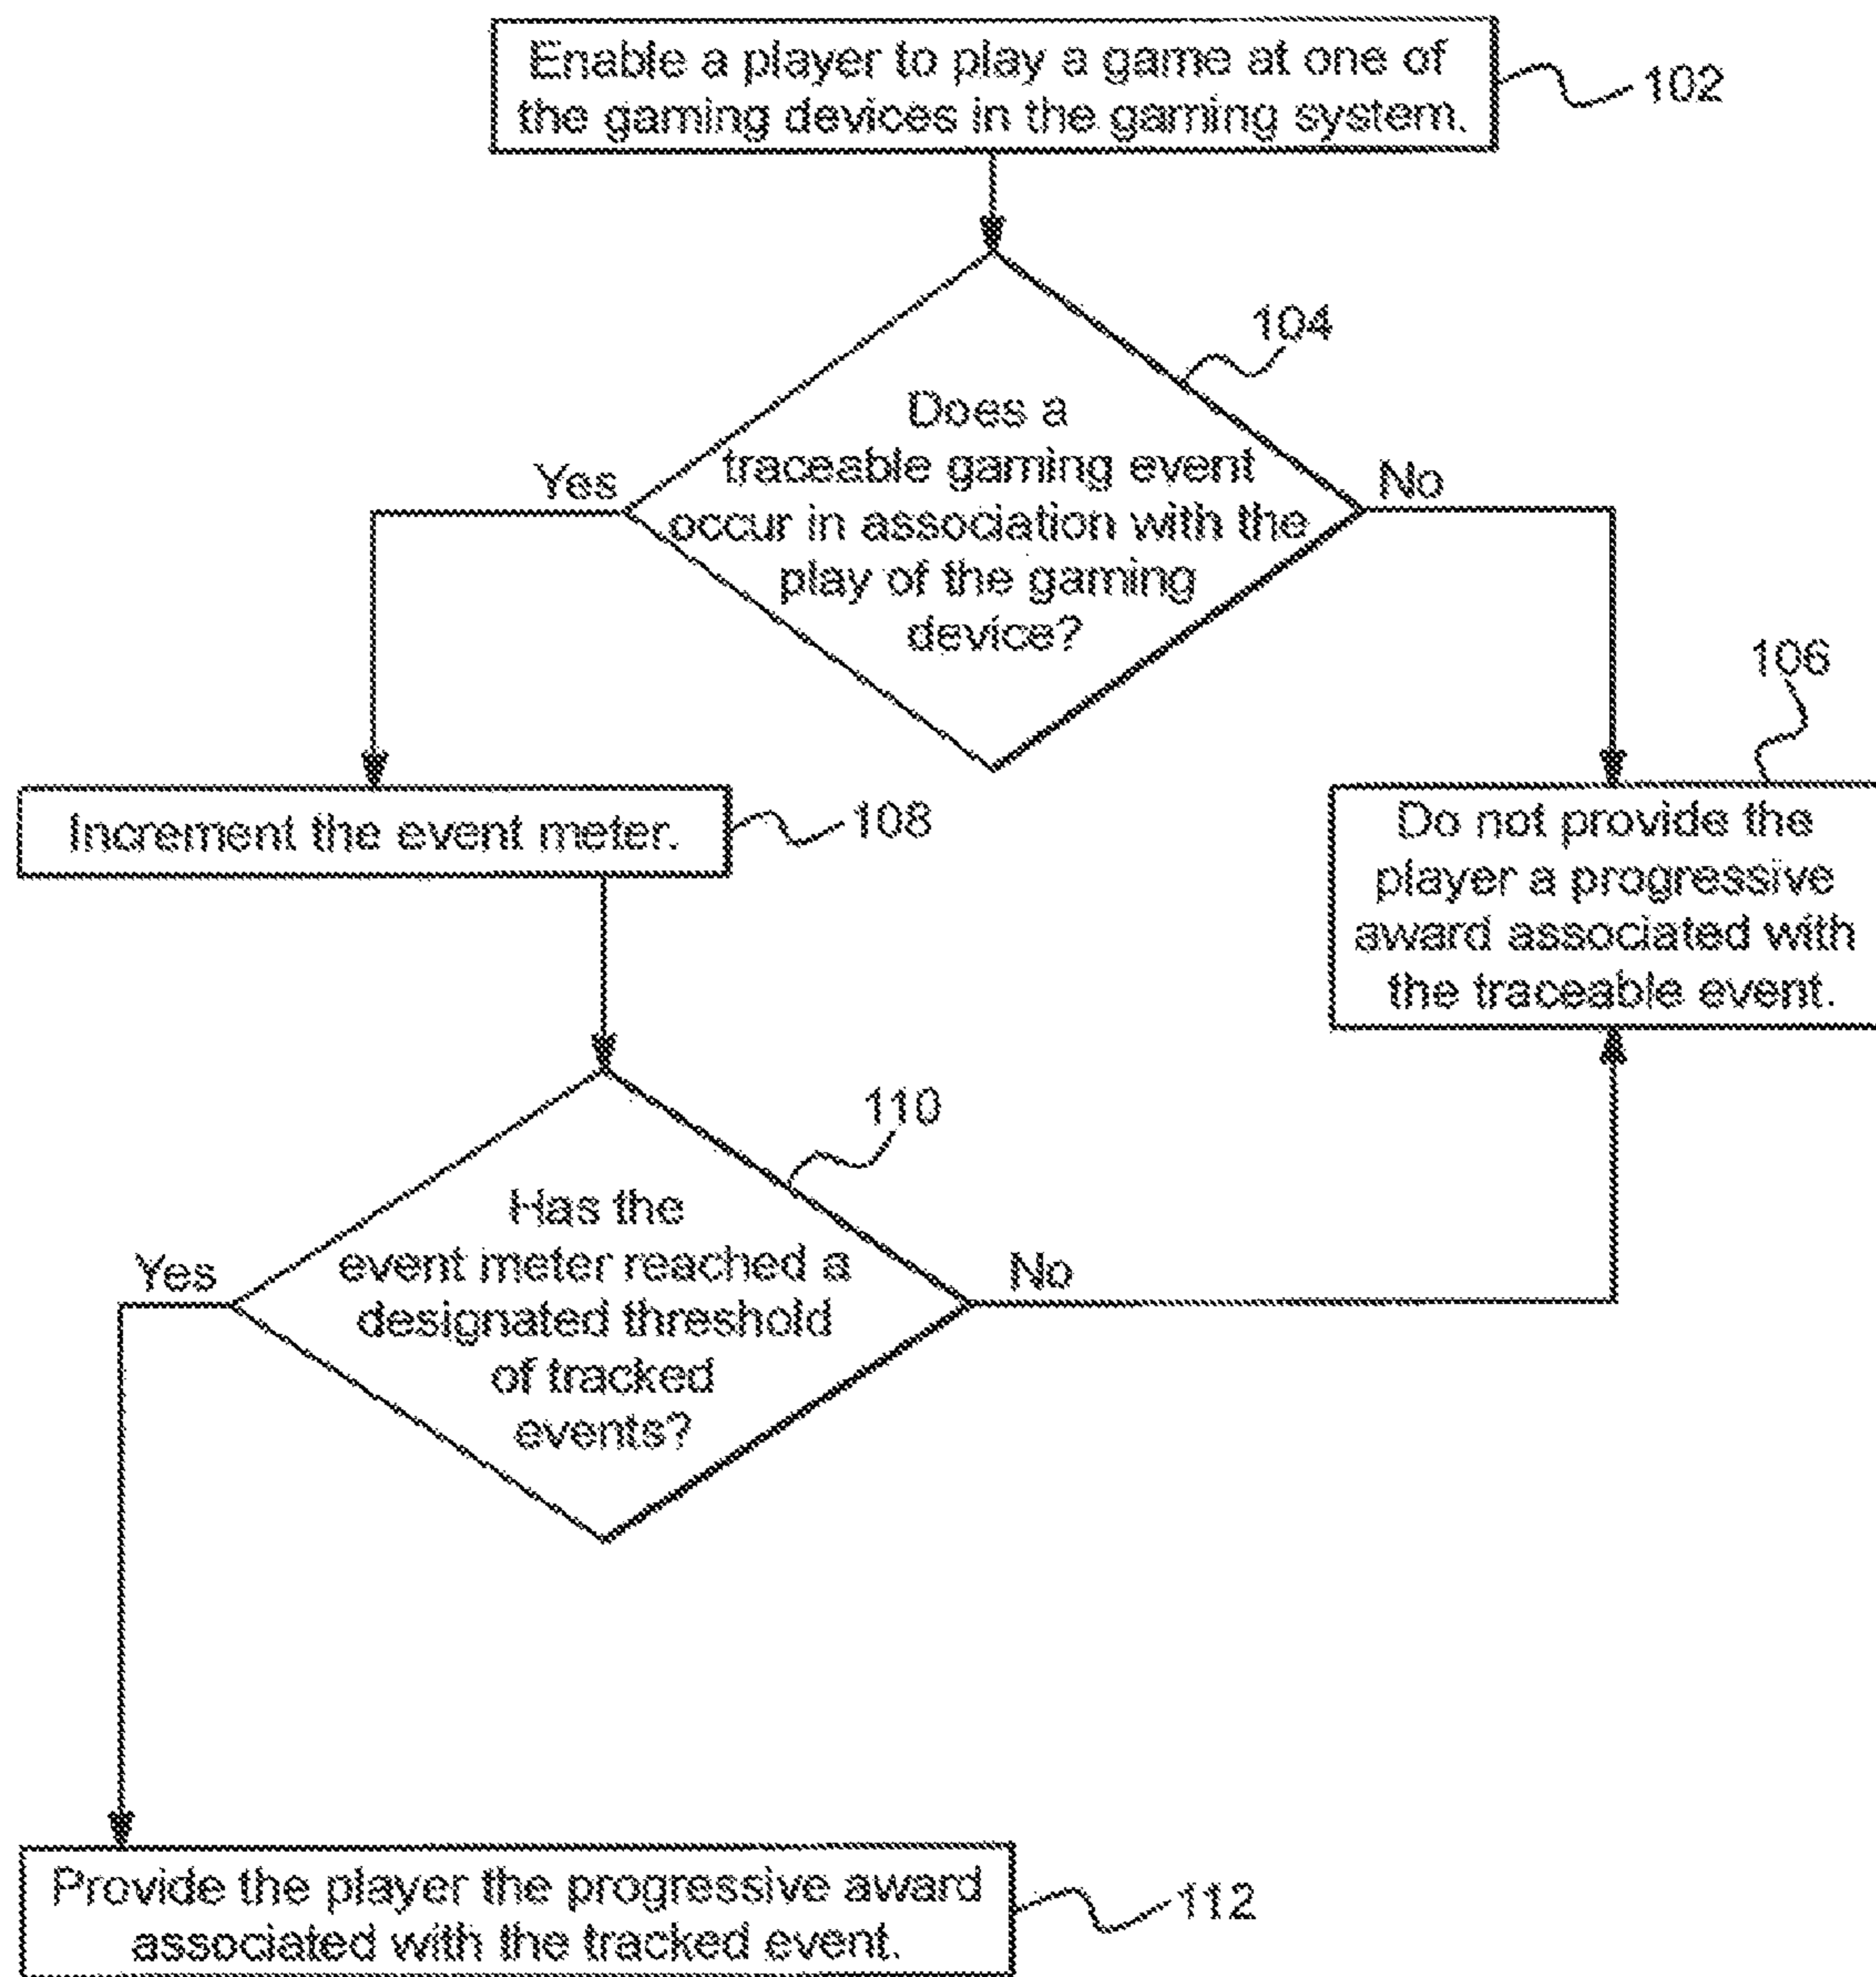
Enable a player to play a game at one of the gaming devices in the gaming system.

102

104

Does a traceable gaming event occur in association with the play of the gaming device?

Yes

No

106

Increment the event meter.

108

Do not provide the player a progressive award associated with the traceable event.

110

Has the event meter reached a designated threshold of tracked events?

Yes

No

Provide the player the progressive award associated with the tracked event.

112